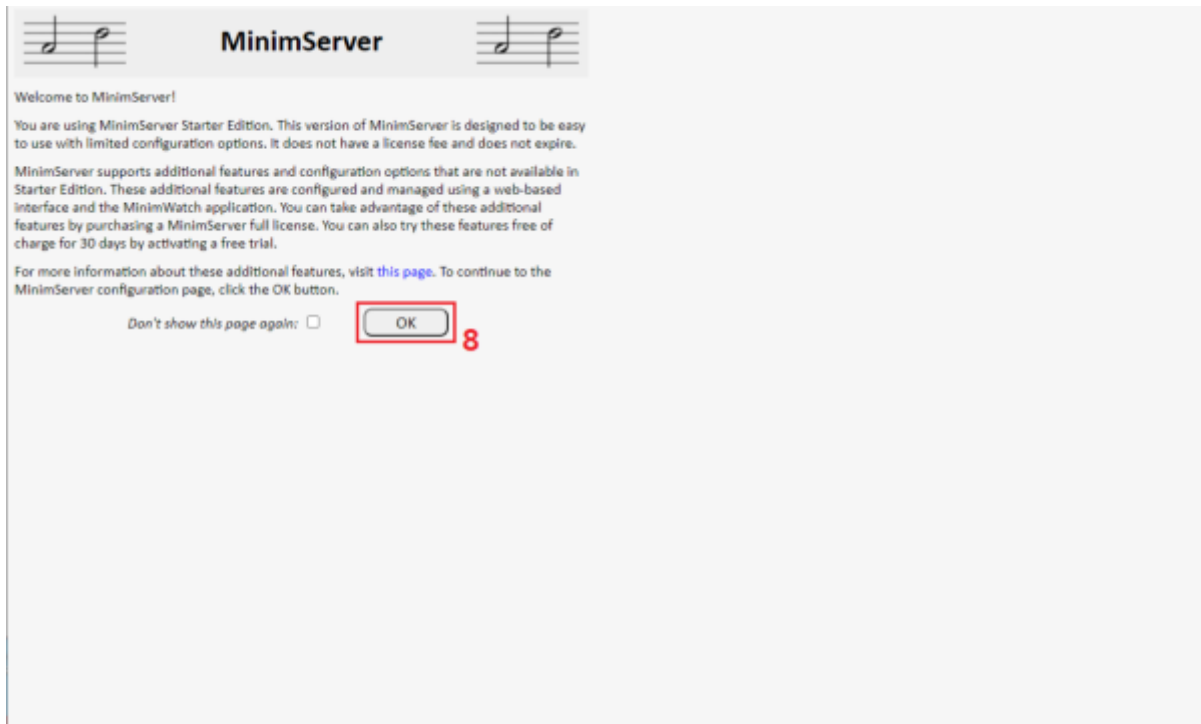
MinimServer

Welcome to MinimServer!

You are using MinimServer Starter Edition. This version of MinimServer is designed to be easy to use with limited configuration options. It does not have a license fee and does not expire.

MinimServer supports additional features and configuration options that are not available in Starter Edition. These additional features are configured and managed using a web-based interface and the MinimWatch application. You can take advantage of these additional features by purchasing a MinimServer full license. You can also try these features free of charge for 30 days by activating a free trial.

For more information about these additional features, visit this page. To continue to the MinimServer configuration page, click the OK button.

Don't show this page again:

OK

8